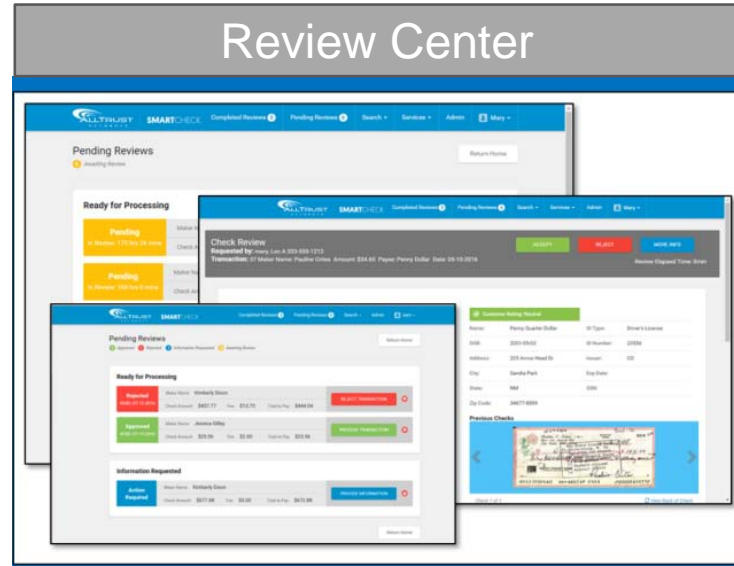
Review Center

ALLTRUST SMARTCHECK Completed Reviews Pending Reviews Search Services Admin Mary

Pending Reviews

Awaiting Review

Return Home

Ready for Processing

Pending

In Review: 170 hrs 26 mins

Pending

In Review: 168 hrs 0 mins

ALLTRUST SMARTCHECK Completed Reviews Pending Reviews Search Services Admin Mary

Check Review

Requested by: mary, Loc A 303-555-1212

Transaction: 37 Maker Name: Pauline Ortes Amount: $54.65 Payee: Penny Dollar Date: 09-10-2016

ACCEPT

REJECT

MORE INFO

Review Elapsed Time: 0min

Customer Rating: Neutral

Name: Penny Quarter Dollar

ID Type: Driver's License

DOB:

ID Number:

Address: 225 Annie Head St

Issuer: CO

City: Sandia Park

Exp Date:

State: NM

Zip Code:

Previous Checks

ALLTRUST SMARTCHECK Completed Reviews Pending Reviews Search Admin

Pending Reviews

Approved Rejected Information Requested Awaiting Review

Return Home

Ready for Processing

Rejected

Maker Name: Kimberly Dixon

Check Amount: $437.77 Fee: $12.73 Cost to Pay: $444.04

REJECT TRANSACTION

Approved

Maker Name: Jessica Gilley

Check Amount: $25.00 Fee: $3.00 Cost to Pay: $33.66

PROCESS TRANSACTION

Information Requested

Action Required

Maker Name: Kimberly Dixon

Check Amount: $577.88 Fee: $0.00 Cost to Pay: $473.88

PROVIDE INFORMATION

Return Home